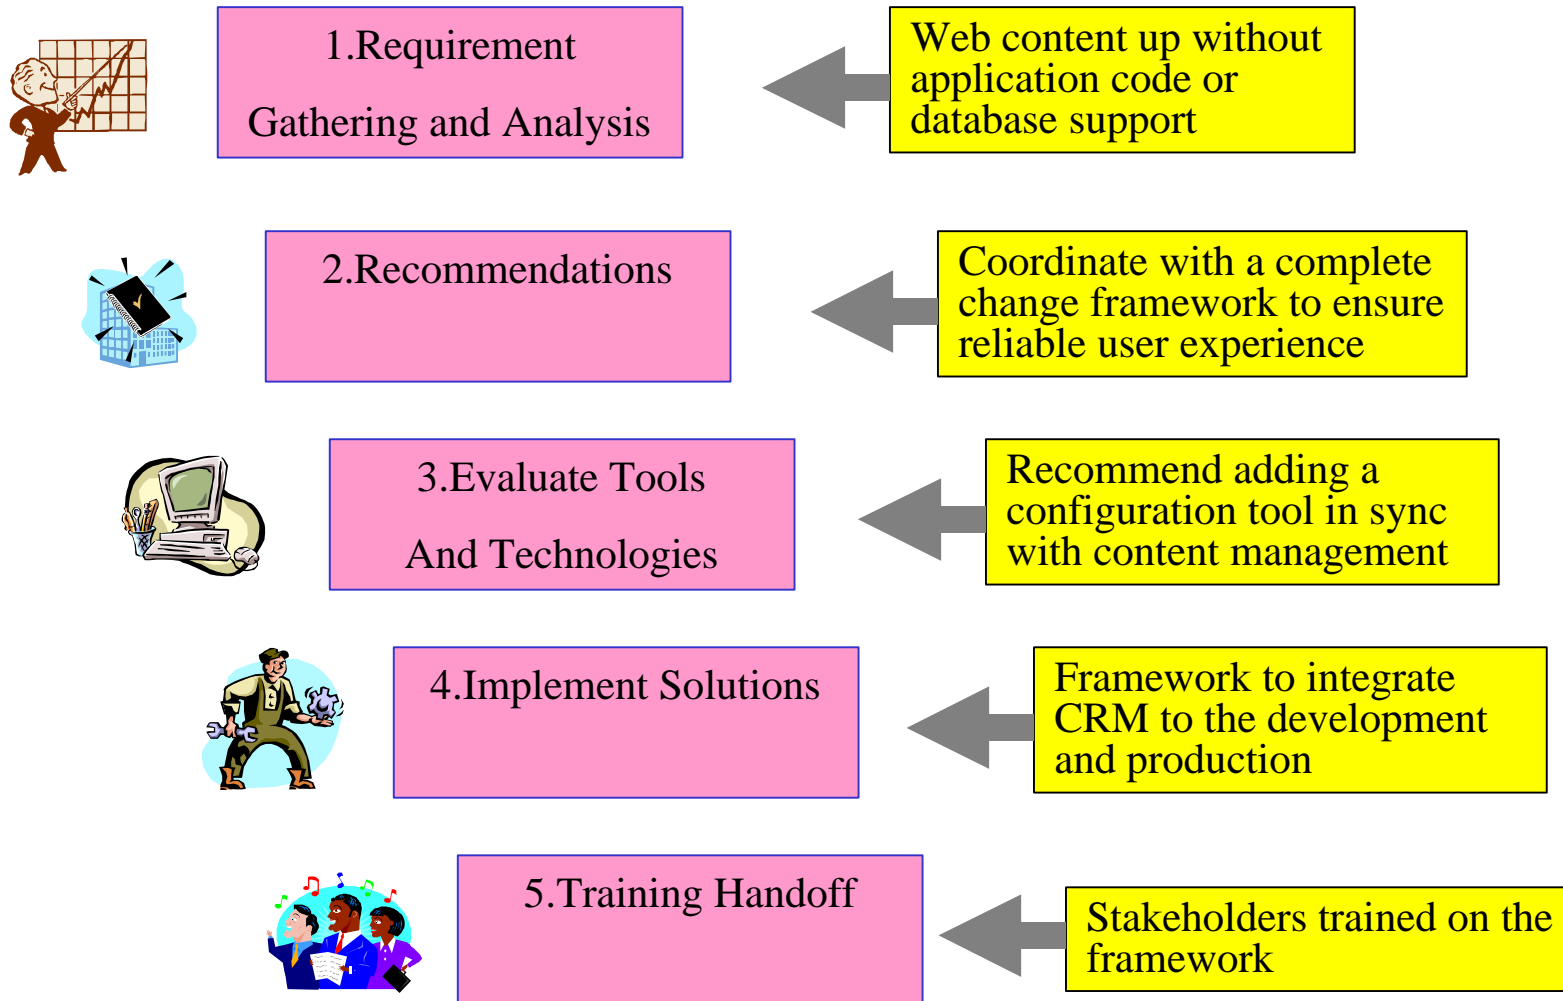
1.Requirement

Gathering and Analysis

Web content up without application code or database support

2.Recommendations

Coordinate with a complete change framework to ensure reliable user experience

3.Evaluate Tools

And Technologies

Recommend adding a configuration tool in sync with content management

4.Implement Solutions

Framework to integrate CRM to the development and production

5.Training Handoff

Stakeholders trained on the framework